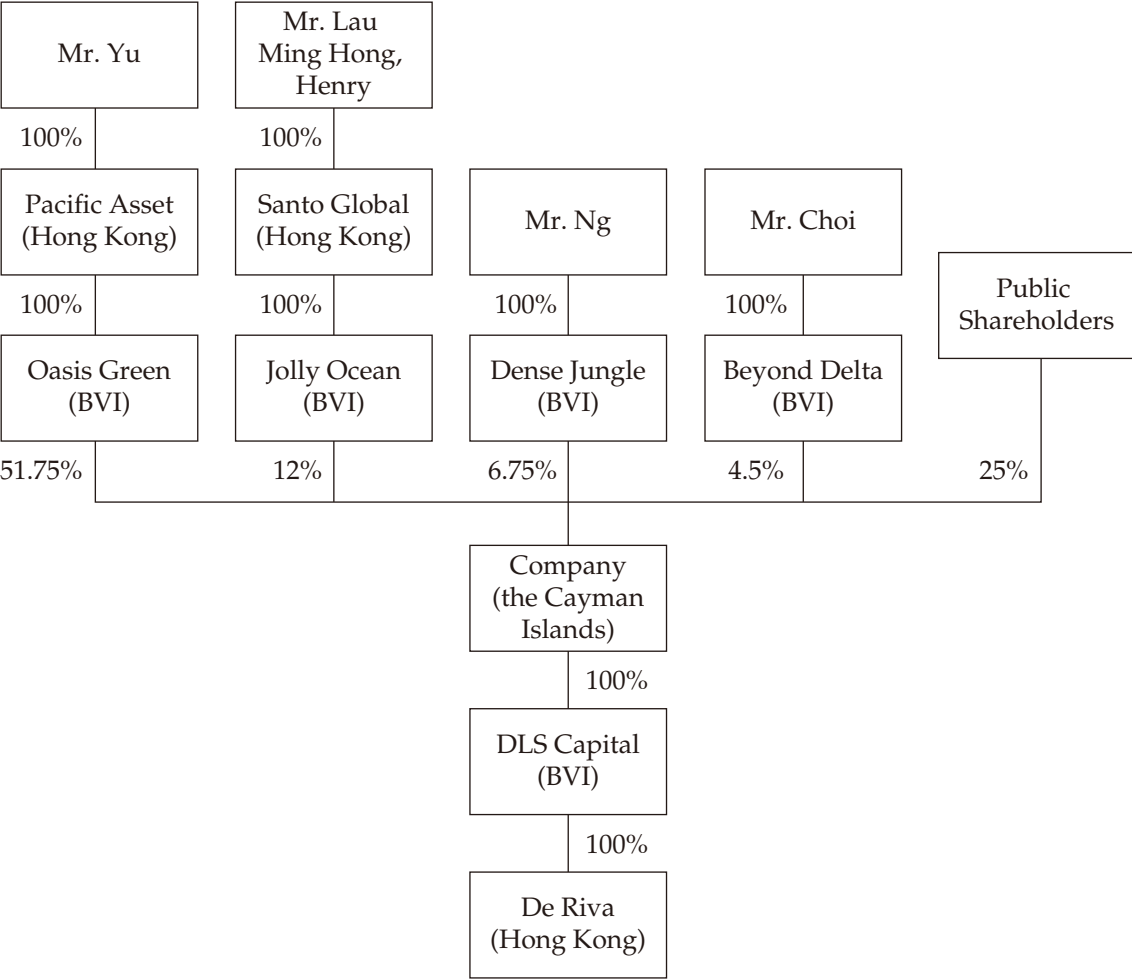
Mr. Yu

100%

Pacific Asset (Hong Kong)

100%

Oasis Green (BVI)

51.75%

Mr. Lau Ming Hong, Henry

100%

Santo Global (Hong Kong)

100%

Jolly Ocean (BVI)

12%

Mr. Ng

100%

Dense Jungle (BVI)

6.75%

Mr. Choi

100%

Beyond Delta (BVI)

4.5%

Public Shareholders

25%

Company (the Cayman Islands)

100%

DLS Capital (BVI)

100%

De Riva (Hong Kong)